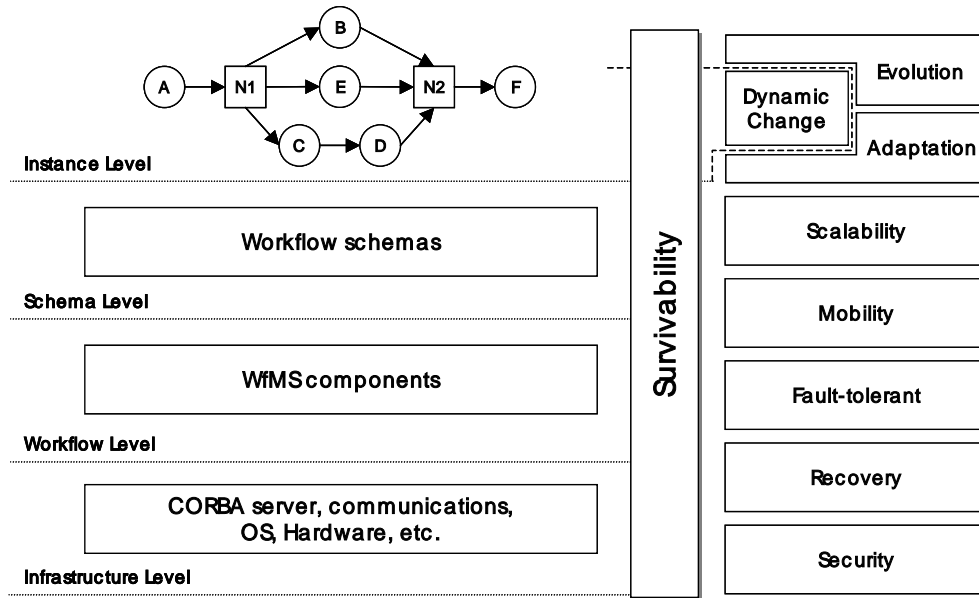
B

A

N1

E

N2

F

C

D

Instance Level

Workflow schemas

Schema Level

WfMS components

Workflow Level

CORBA server, communications, OS, Hardware, etc.

Infrastructure Level

Survivability

Evolution

Dynamic Change

Adaptation

Scalability

Mobility

Fault-tolerant

Recovery

Security